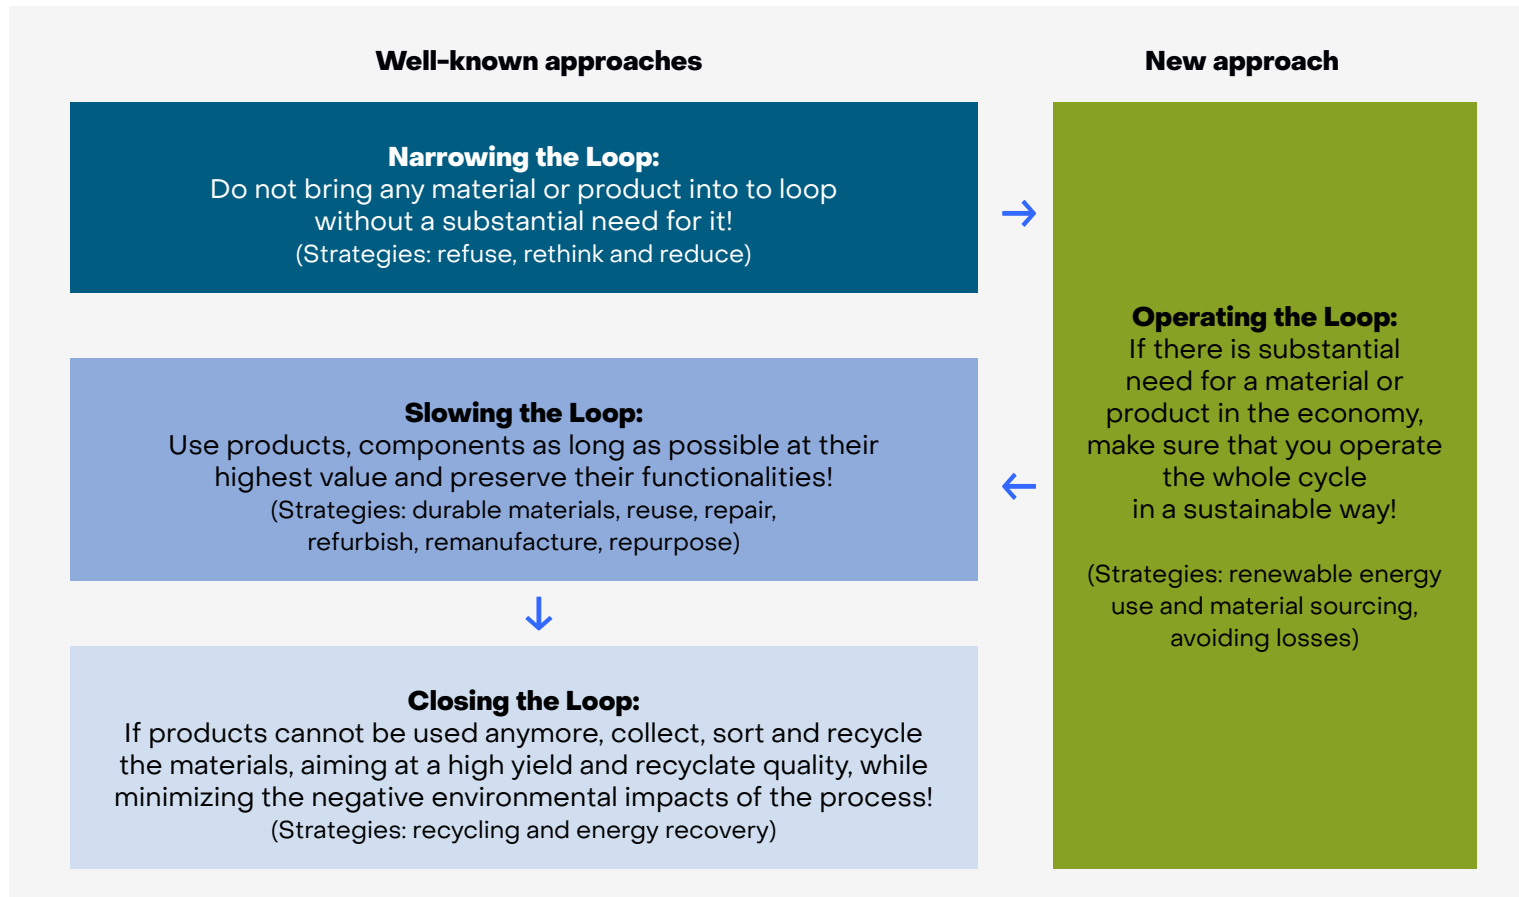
Well-known approaches

New approach

Narrowing the Loop:
Do not bring any material or product into to loop without a substantial need for it!
(Strategies: refuse, rethink and reduce)

Slowing the Loop:
Use products, components as long as possible at their highest value and preserve their functionalities!
(Strategies: durable materials, reuse, repair, refurbish, remanufacture, repurpose)

Closing the Loop:
If products cannot be used anymore, collect, sort and recycle the materials, aiming at a high yield and recyclate quality, while minimizing the negative environmental impacts of the process!
(Strategies: recycling and energy recovery)

Operating the Loop:
If there is substantial need for a material or product in the economy, make sure that you operate the whole cycle in a sustainable way!

(Strategies: renewable energy use and material sourcing, avoiding losses)